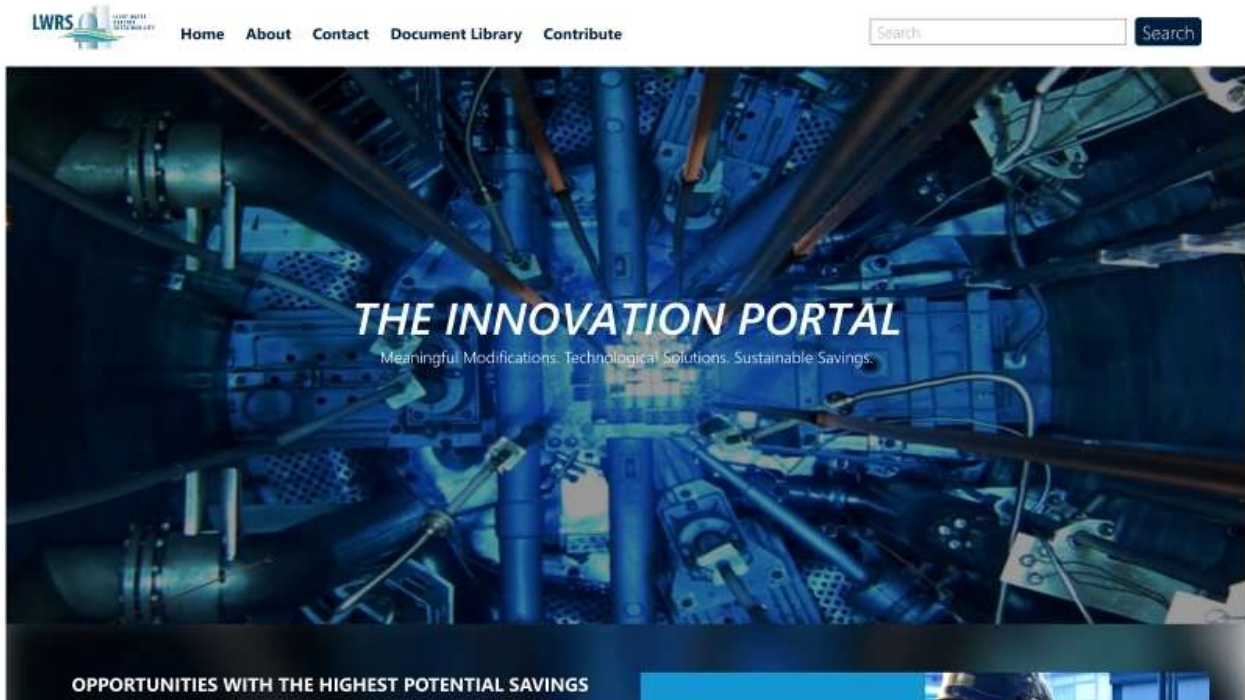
LWRS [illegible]

Home About Contact Document Library Contribute

Search

Search

THE INNOVATION PORTAL

Meaningful Modifications. Technological Solutions. Sustainable Savings.

OPPORTUNITIES WITH THE HIGHEST POTENTIAL SAVINGS